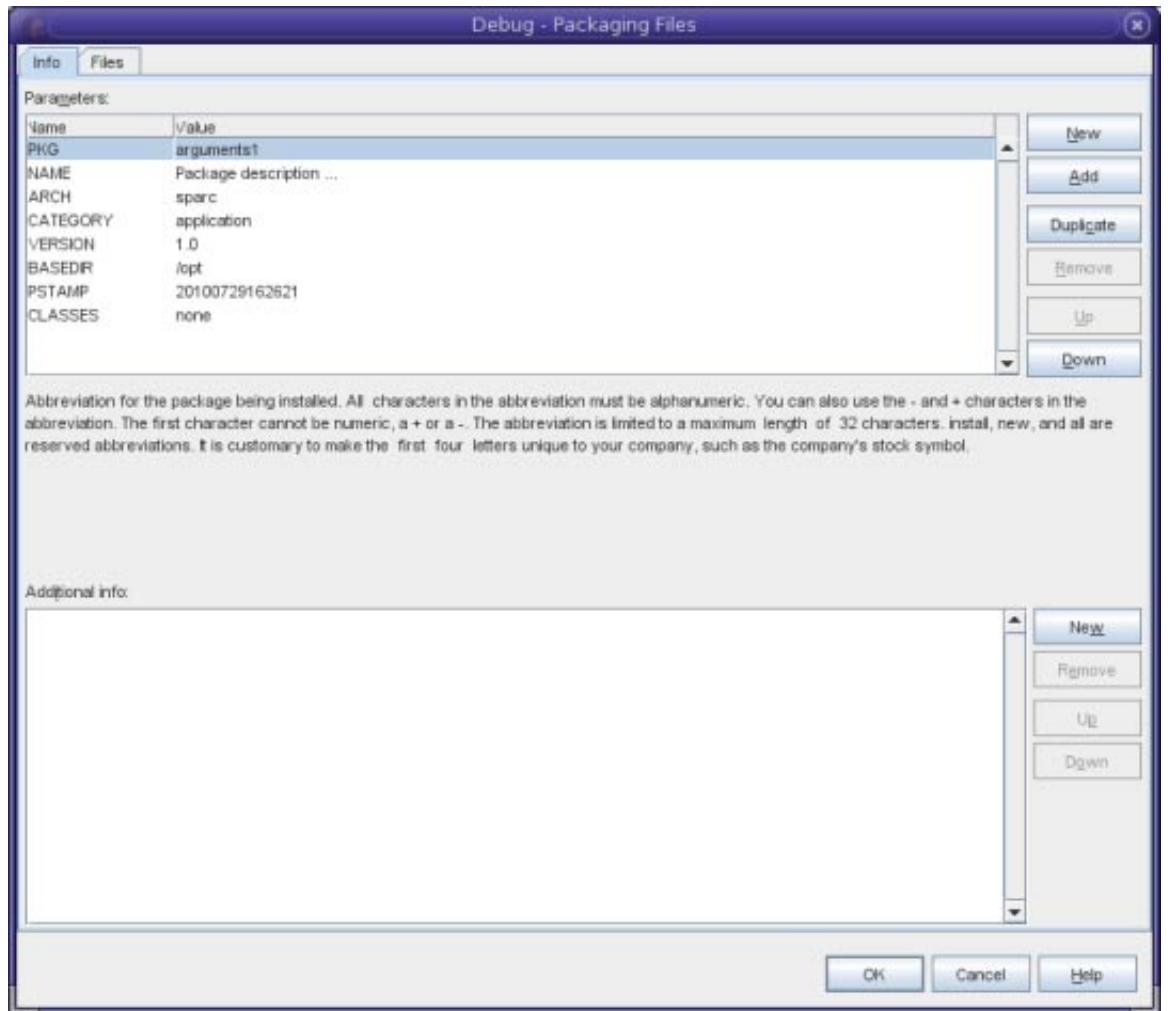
Debug - Packaging Files

Info | Files

Parameters:

| Name | Value |
|---|---|
| PKG | arguments1 |
| NAME | Package description ... |
| ARCH | sparc |
| CATEGORY | application |
| VERSION | 1.0 |
| BASEDIR | /opt |
| PSTAMP | 20100729162621 |
| CLASSES | none |

New
Add
Duplicate
Remove
Up
Down

Abbreviation for the package being installed. All characters in the abbreviation must be alphanumeric. You can also use the - and + characters in the abbreviation. The first character cannot be numeric, a + or a -. The abbreviation is limited to a maximum length of 32 characters. install, new, and all are reserved abbreviations. It is customary to make the first four letters unique to your company, such as the company's stock symbol.

Additional info:

New
Remove
Up
Down

OK
Cancel
Help